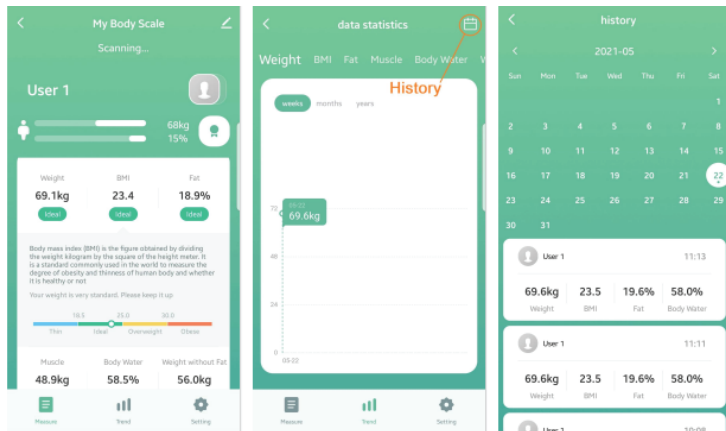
<

My Body Scale

Scanning...

User 1

68kg

15%

| Weight | BMI | Fat |
|---|---|---|
| 69.1kg | 23.4 | 18.9% |
| Ideal | Ideal | Ideal |

Body mass index (BMI) is the figure obtained by dividing the weight kilogram by the square of the height meter. It is a standard commonly used in the world to measure the degree of obesity and thinness of human body and whether it is healthy or not

Your weight is very standard. Please keep it up

18.5 25.0 30.0

Thin Ideal Overweight Obese

| Muscle | Body Water | Weight without Fat |
|---|---|---|
| 48.9kg | 58.5% | 56.0kg |

Measure Trend Setting

<

data statistics

Weight BMI Fat Muscle Body Water V

History

weeks months years

72

69.6kg

48

24

0

05-22

Measure Trend Setting

<

history

< 2021-05 >

| Sun | Mon | Tue | Wed | Thu | Fri | Sat |
|---|---|---|---|---|---|---|
| | | | | | | 1 |
| 2 | 3 | 4 | 5 | 6 | 7 | 8 |
| 9 | 10 | 11 | 12 | 13 | 14 | 15 |
| 16 | 17 | 18 | 19 | 20 | 21 | 22 |
| 23 | 24 | 25 | 26 | 27 | 28 | 29 |
| 30 | 31 | | | | | |

User 1 11:13

| 69.6kg | 23.5 | 19.6% | 58.0% |
|---|---|---|---|
| Weight | BMI | Fat | Body Water |

User 1 11:11

| 69.6kg | 23.5 | 19.6% | 58.0% |
|---|---|---|---|
| Weight | BMI | Fat | Body Water |

User 1 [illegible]